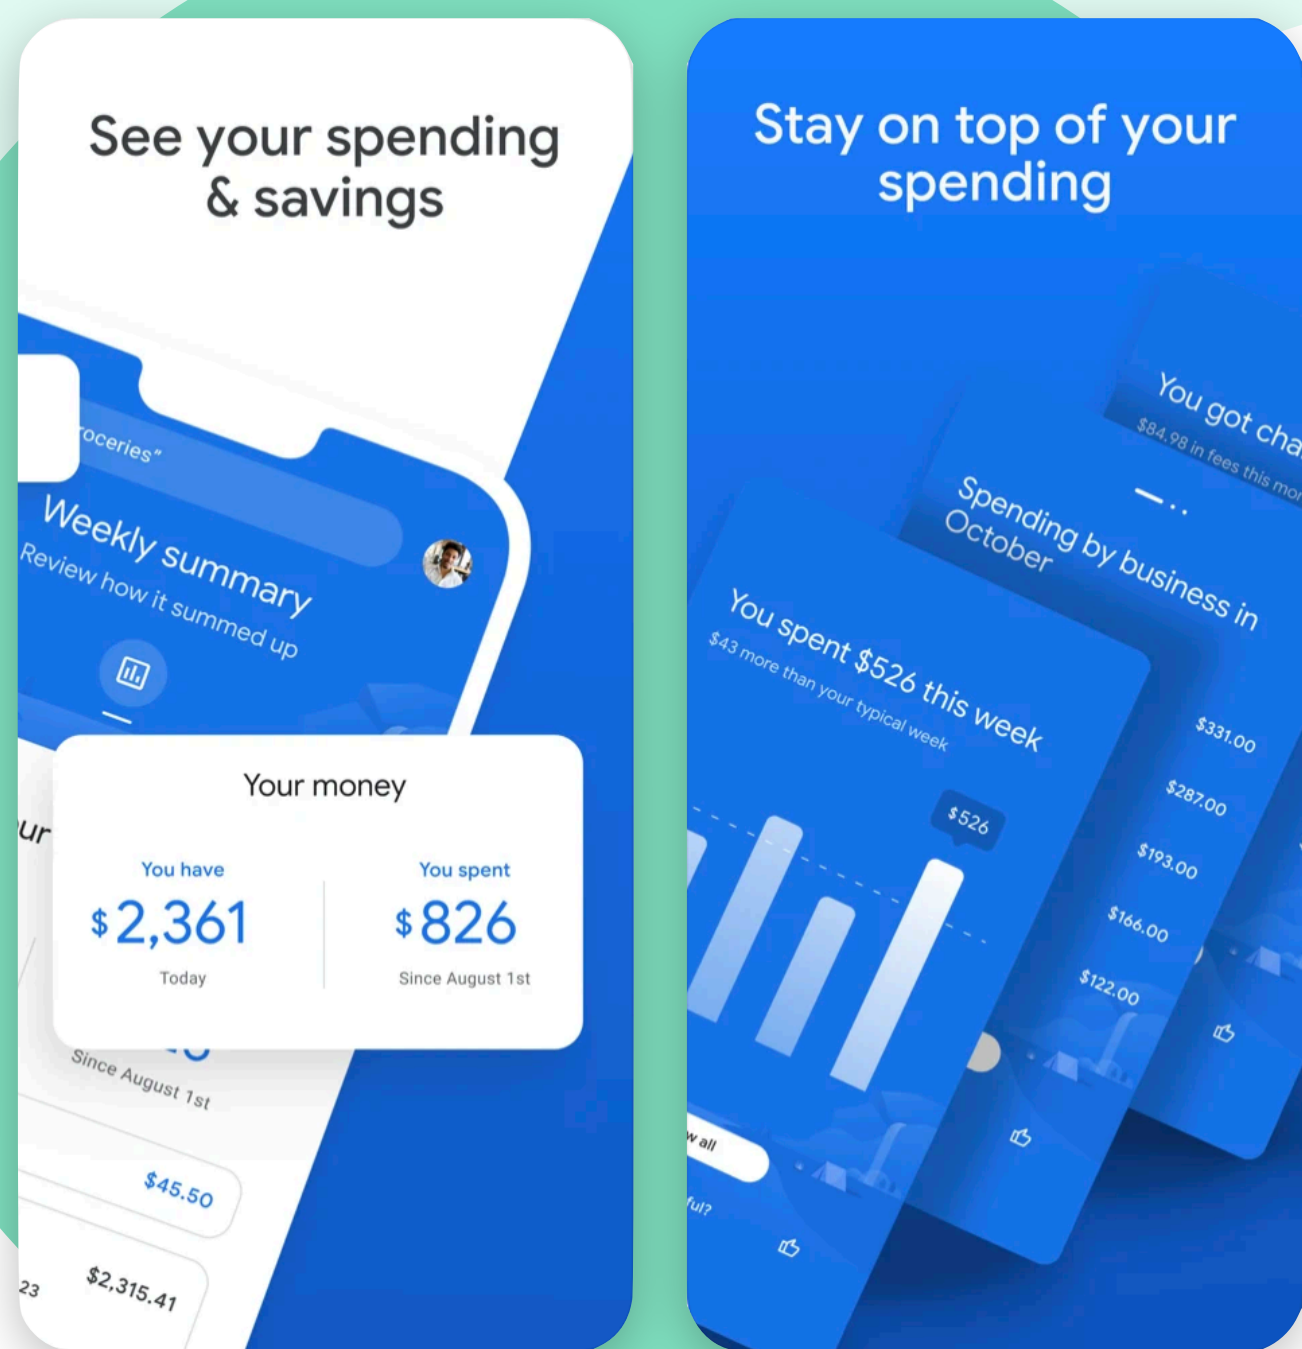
See your spending & savings

oceries"

Weekly summary

Review how it summed up

ur

Your money

You have

$2,361

Today

You spent

$826

Since August 1st

Since August 1st

$45.50

23

$2,315.41

Stay on top of your spending

You got cha

$84.98 in fees this mo

Spending by business in October

$331.00

$287.00

$193.00

$166.00

$122.00

You spent $526 this week

$43 more than your typical week

$526

w all

ful?